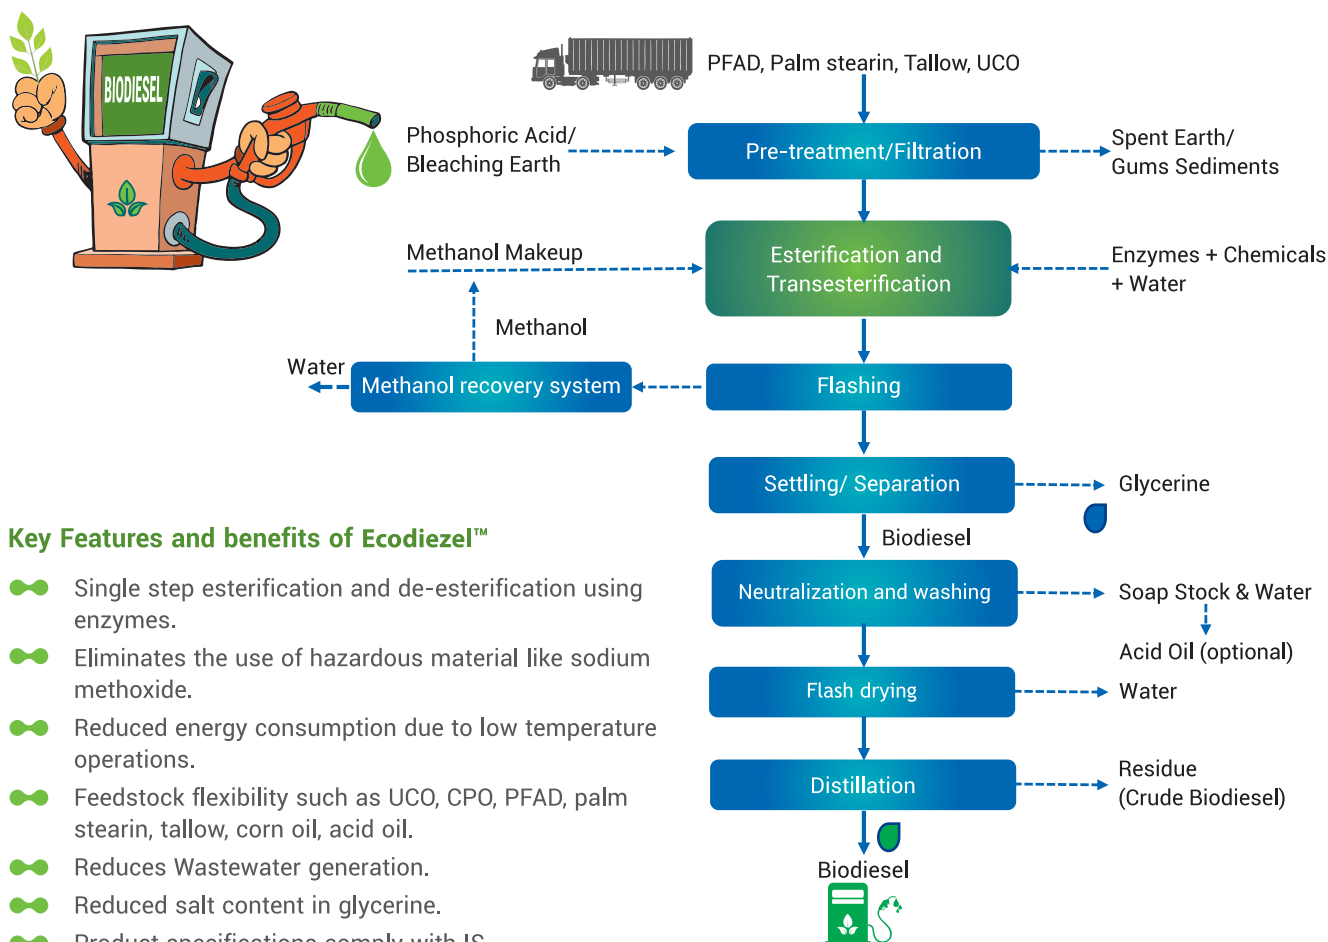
BIODIESEL

PFAD, Palm stearin, Tallow, UCO

Phosphoric Acid/ Bleaching Earth

Pre-treatment/Filtration

Spent Earth/ Gums Sediments

Methanol Makeup

Esterification and Transesterification

Enzymes + Chemicals + Water

Methanol

Water

Methanol recovery system

Flashing

Settling/ Separation

Glycerine

Biodiesel

Neutralization and washing

Soap Stock & Water

Acid Oil (optional)

Flash drying

Water

Distillation

Residue (Crude Biodiesel)

Biodiesel

Key Features and benefits of Ecodiezel™

Single step esterification and de-esterification using enzymes.

Eliminates the use of hazardous material like sodium methoxide.

Reduced energy consumption due to low temperature operations.

Feedstock flexibility such as UCO, CPO, PFAD, palm stearin, tallow, corn oil, acid oil.

Reduces Wastewater generation.

Reduced salt content in glycerine.

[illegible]